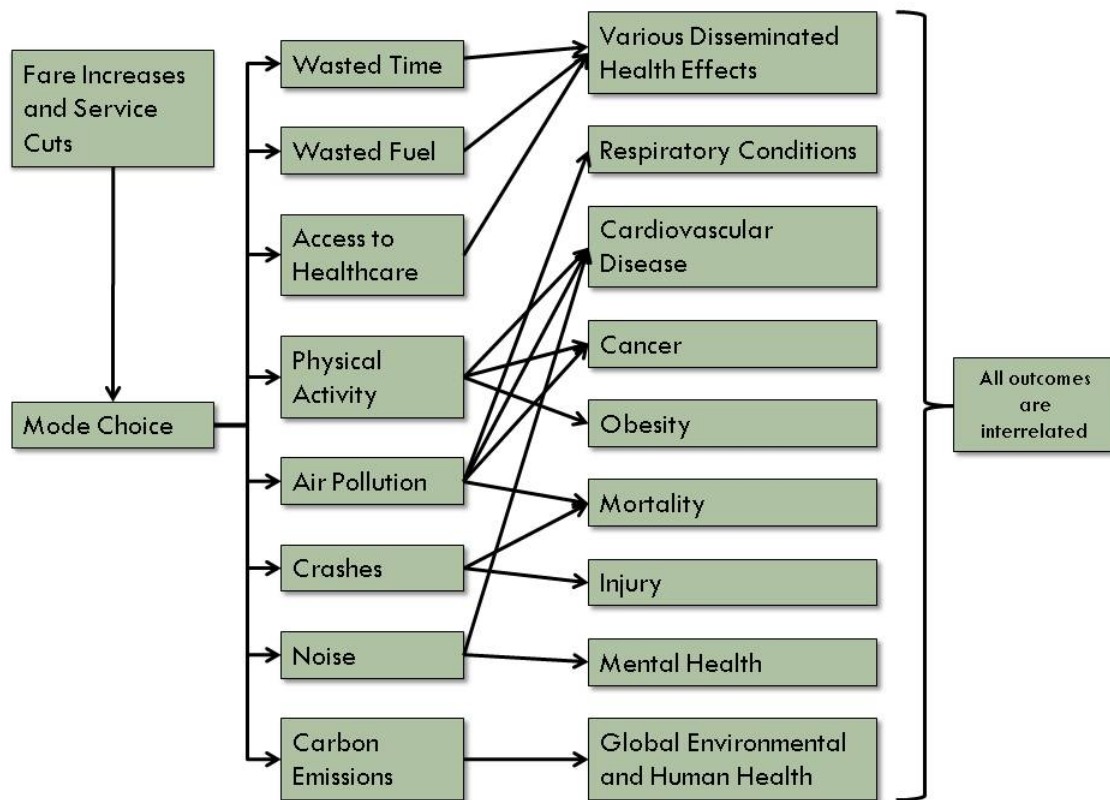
Fare Increases and Service Cuts

Mode Choice

Wasted Time

Wasted Fuel

Access to Healthcare

Physical Activity

Air Pollution

Crashes

Noise

Carbon Emissions

Various Disseminated Health Effects

Respiratory Conditions

Cardiovascular Disease

Cancer

Obesity

Mortality

Injury

Mental Health

Global Environmental and Human Health

All outcomes are interrelated